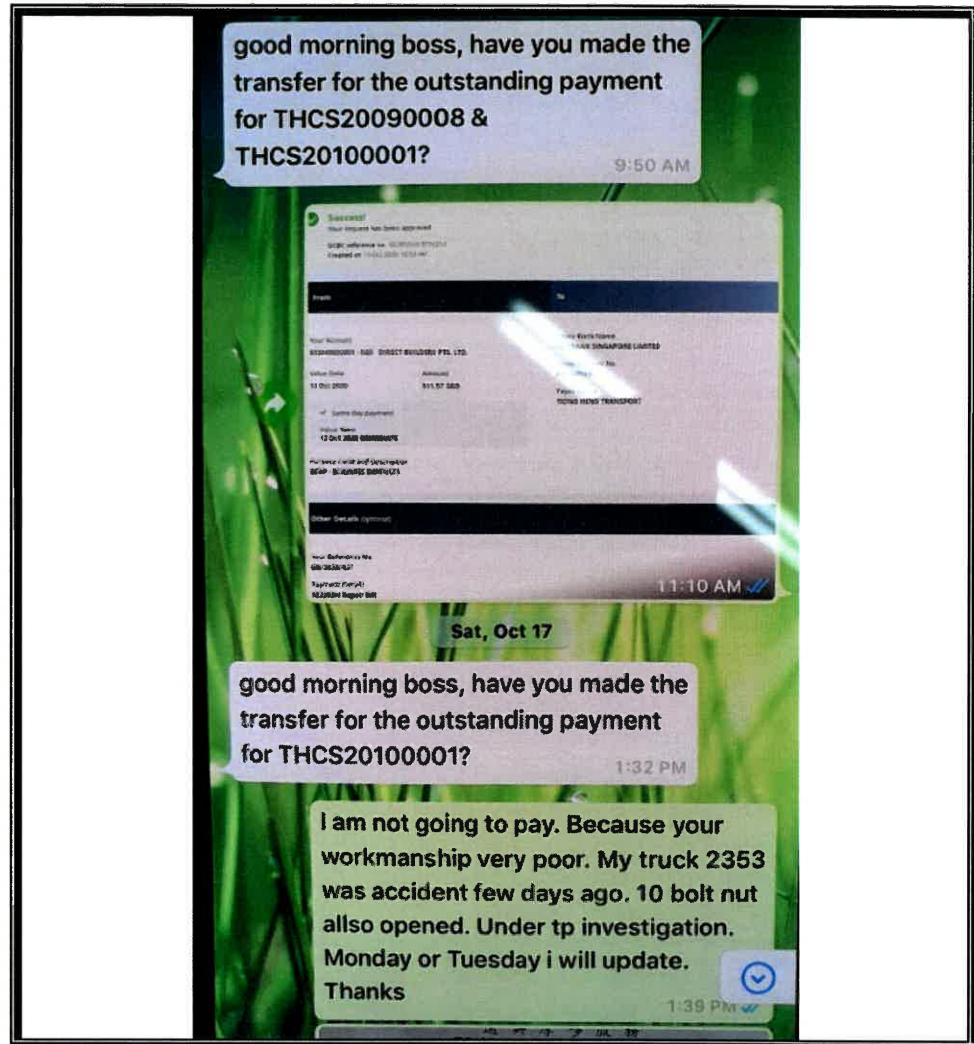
good morning boss, have you made the transfer for the outstanding payment for THCS20090008 & THCS20100001?
9:50 AM

Successful
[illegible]

From
To
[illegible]
Other Details
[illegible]
11:10 AM

Sat, Oct 17

good morning boss, have you made the transfer for the outstanding payment for THCS20100001?
1:32 PM

I am not going to pay. Because your workmanship very poor. My truck 2353 was accident few days ago. 10 bolt nut allso opened. Under tp investigation. Monday or Tuesday i will update. Thanks
1:39 PM